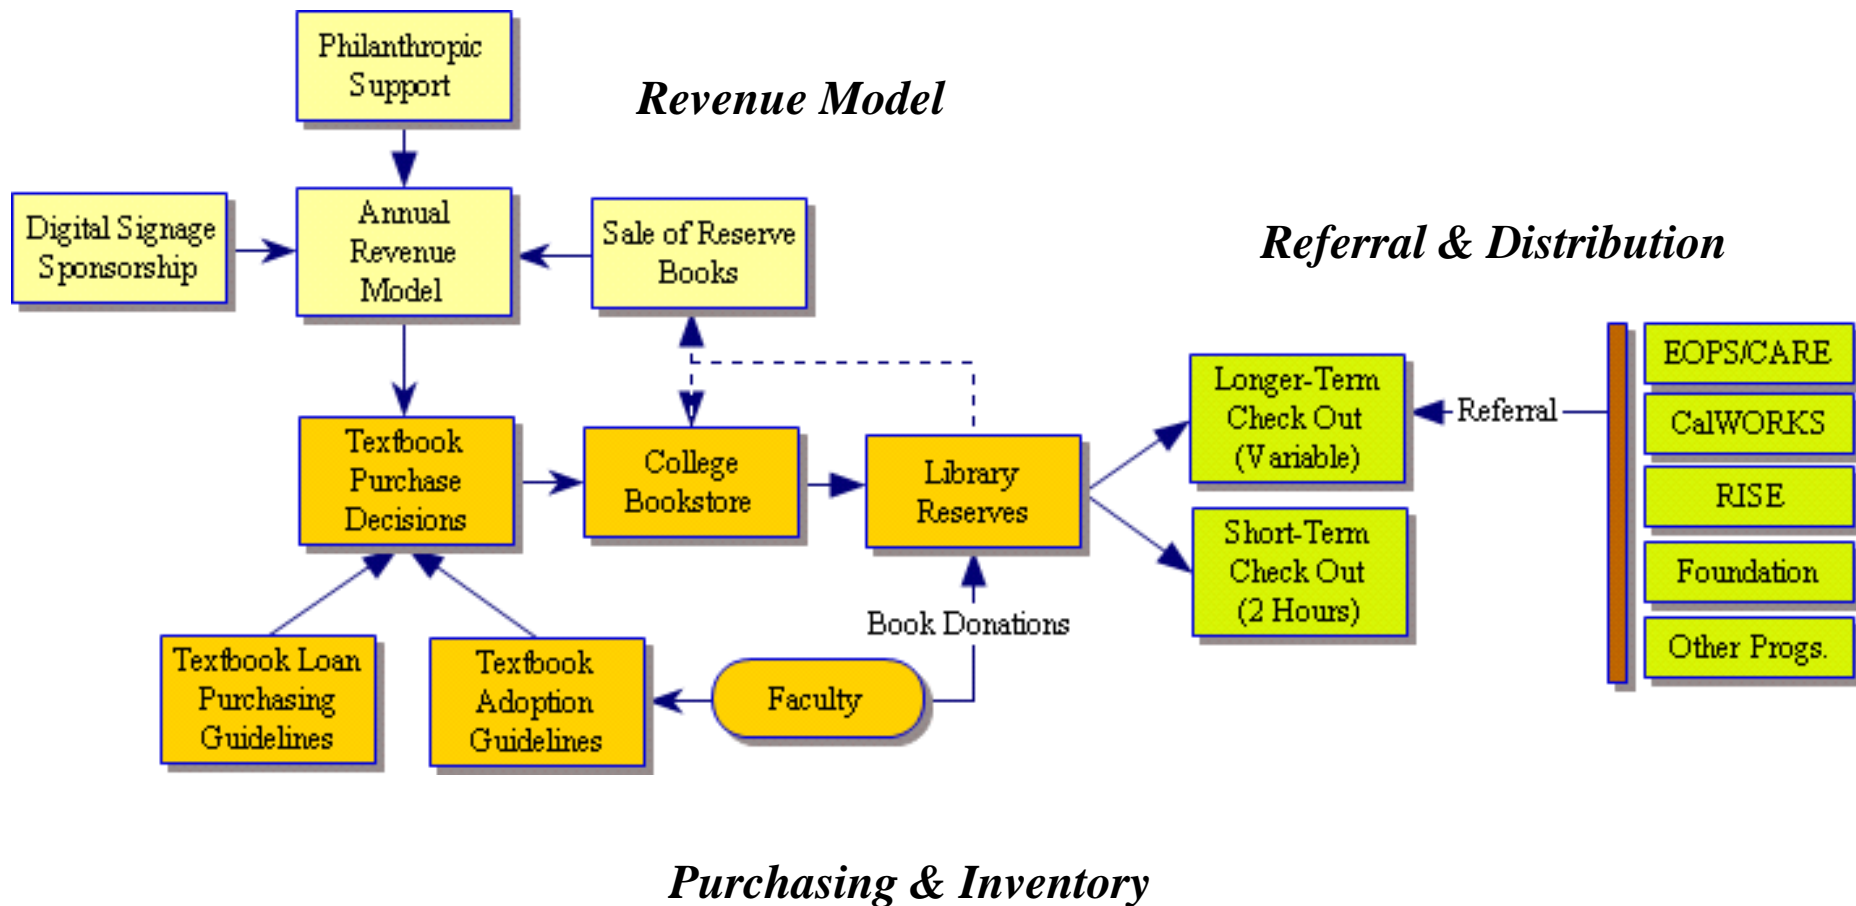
Philanthropic Support

Revenue Model

Digital Signage Sponsorship

Annual Revenue Model

Sale of Reserve Books

Referral & Distribution

Textbook Purchase Decisions

College Bookstore

Library Reserves

Longer-Term Check Out (Variable)

Referral

EOPS/CARE

CalWORKS

RISE

Foundation

Other Progs.

Short-Term Check Out (2 Hours)

Book Donations

Textbook Loan Purchasing Guidelines

Textbook Adoption Guidelines

Faculty

Purchasing & Inventory